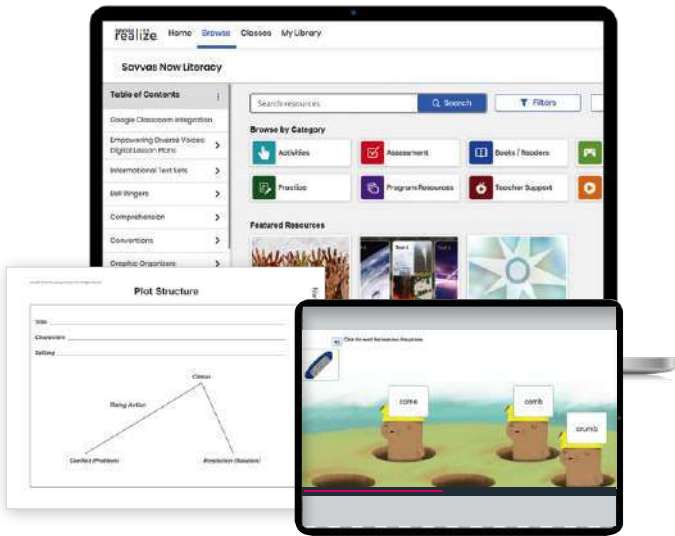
realize Home Browse Classes My Library

Savvas Now Literacy

Table of Contents

Google Classroom Integration

Empowering Diverse Voices: Digital Lesson Plans

International Text Sets

Bell Ringers

Comprehension

Conventions

Graphic Organizers

Search resources

Search

Filters

Browse by Category

Activities

Assessment

Books / Readers

Practice

Program Resources

Teacher Support

Featured Resources

Plot Structure

Title

Characters

Setting

Climax

Rising Action

Conflict (Problem)

Resolution (Solution)

cone

comb

crumb